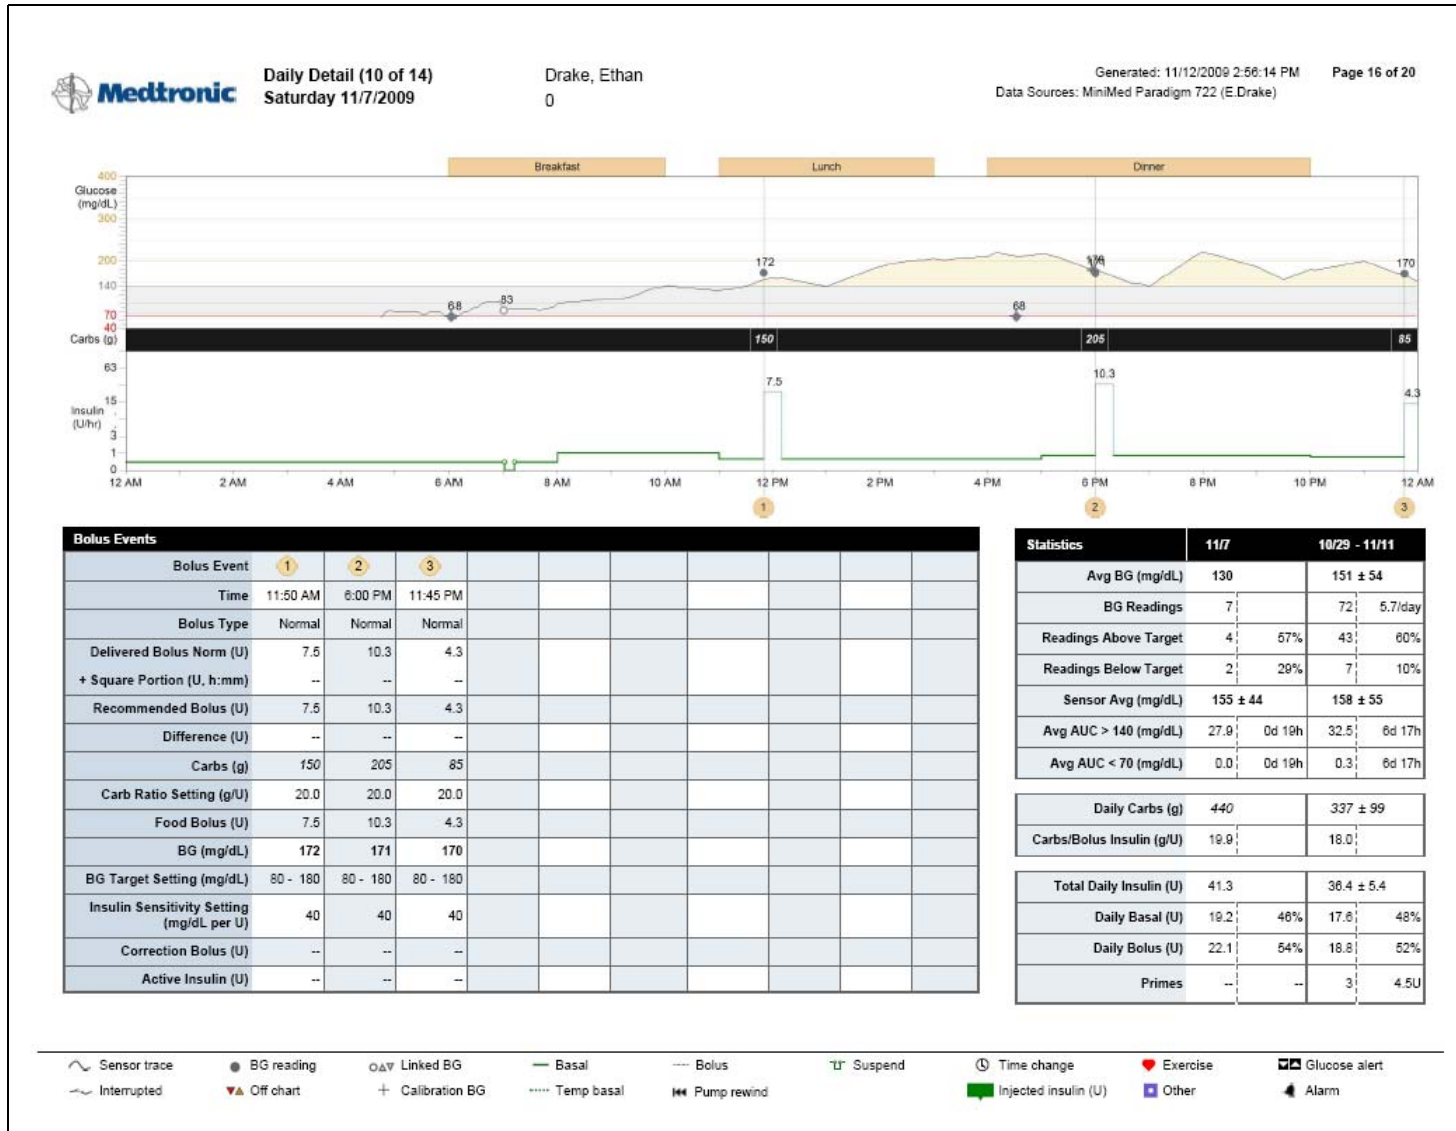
Medtronic

Daily Detail (10 of 14)
Saturday 11/7/2009

Drake, Ethan
0

Generated: 11/12/2009 2:56:14 PM
Data Sources: MiniMed Paradigm 722 (E.Drake)

Page 16 of 20

Breakfast
Lunch
Dinner

400
Glucose (mg/dL)
300
200
140
70
40
Carbs (g)
68
83
172
68
176
170
150
205
85
63
15
Insulin (U/hr)
3
1
0
7.5
10.3
4.3
12 AM
2 AM
4 AM
6 AM
8 AM
10 AM
12 PM
2 PM
4 PM
6 PM
8 PM
10 PM
12 AM
1
2
3

Bolus Events

| Bolus Event | 1 | 2 | 3 |
|---|---|---|---|
| Time | 11:50 AM | 6:00 PM | 11:45 PM |
| Bolus Type | Normal | Normal | Normal |
| Delivered Bolus Norm (U) | 7.5 | 10.3 | 4.3 |
| + Square Portion (U, h:mm) | -- | -- | -- |
| Recommended Bolus (U) | 7.5 | 10.3 | 4.3 |
| Difference (U) | -- | -- | -- |
| Carbs (g) | 150 | 205 | 85 |
| Carb Ratio Setting (g/U) | 20.0 | 20.0 | 20.0 |
| Food Bolus (U) | 7.5 | 10.3 | 4.3 |
| BG (mg/dL) | 172 | 171 | 170 |
| BG Target Setting (mg/dL) | 80 - 180 | 80 - 180 | 80 - 180 |
| Insulin Sensitivity Setting (mg/dL per U) | 40 | 40 | 40 |
| Correction Bolus (U) | -- | -- | -- |
| Active Insulin (U) | -- | -- | -- |

| Statistics | 11/7 | | 10/29 - 11/11 | |
|---|---|---|---|---|
| Avg BG (mg/dL) | 130 | | 151 ± 54 | |
| BG Readings | 7 | | 72 | 5.7/day |
| Readings Above Target | 4 | 57% | 43 | 60% |
| Readings Below Target | 2 | 29% | 7 | 10% |
| Sensor Avg (mg/dL) | 155 ± 44 | | 158 ± 55 | |
| Avg AUC > 140 (mg/dL) | 27.9 | 0d 19h | 32.5 | 6d 17h |
| Avg AUC < 70 (mg/dL) | 0.0 | 0d 19h | 0.3 | 6d 17h |
| Daily Carbs (g) | 440 | | 337 ± 99 | |
| Carbs/Bolus Insulin (g/U) | 19.9 | | 18.0 | |
| Total Daily Insulin (U) | 41.3 | | 36.4 ± 5.4 | |
| Daily Basal (U) | 19.2 | 46% | 17.6 | 48% |
| Daily Bolus (U) | 22.1 | 54% | 18.8 | 52% |
| Primes | -- | -- | 3 | 4.5U |

Sensor trace
Interrupted
BG reading
Off chart
Linked BG
Calibration BG
Basal
Temp basal
Bolus
Pump rewind
Suspend
Time change
Injected insulin (U)
Exercise
Other
Glucose alert
Alarm